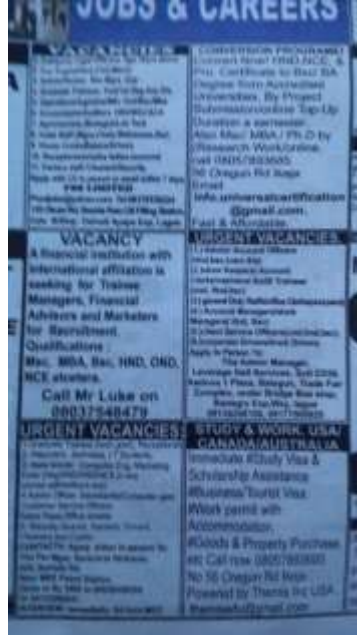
JOBS & CAREERS

VACANCIES
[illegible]

CONVERSION PROGRAMME
Convert Your OND/NCE & Pro. Certificate to Bsc/ BA Degree from Accredited Universities, By Project Supervision Top-Up Duration a semester. Also Msc/ MBA / Ph.D by (Research Work) online.
call 08057993685
56 Oregun Rd Ikeja
Email:
info.universalcertification@gmail.com
Fast & Affordable

VACANCY
A financial institution with international affiliation is seeking for Trainee Managers, Financial Advisors and Marketers for Recruitment.
Qualifications :
Msc, MBA, Bsc, HND, OND, NCE etcetera.
Call Mr Luke on
08037548479

URGENT VACANCIES
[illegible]

URGENT VACANCIES
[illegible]

STUDY & WORK USA/ CANADA/AUSTRALIA
Immediate #Study Visa & Scholarship Assistance
#Business/Tourist Visa
#Work permit with Accommodation
#Goods & Property Purchase etc Call now 08057993600
No 56 Oregun Rd Ikeja
Powered by Themis Int'l USA
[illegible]@gmail.com